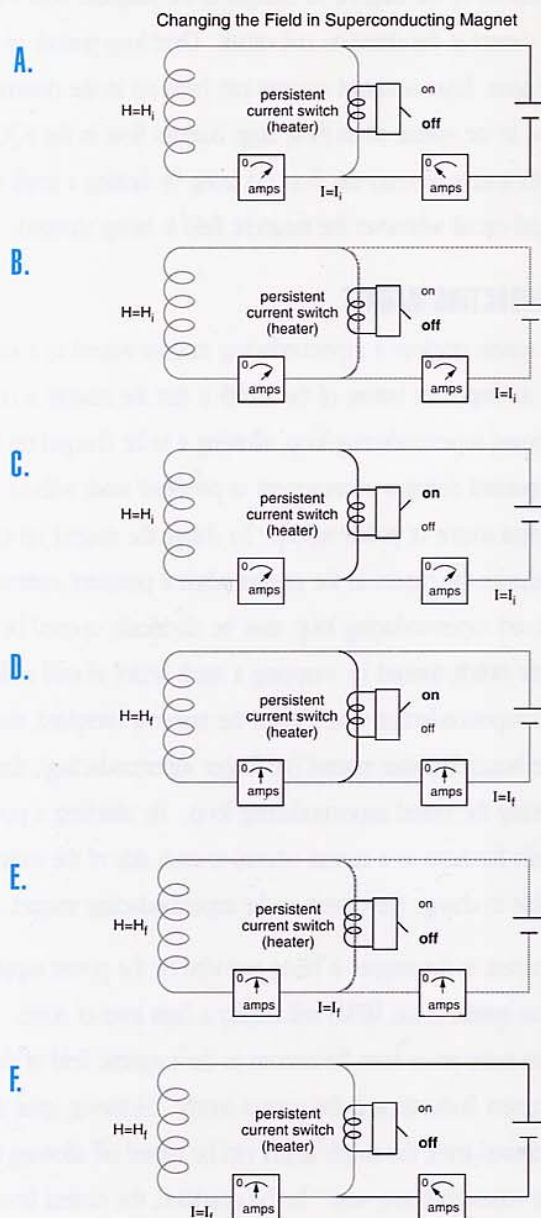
Changing the Field in Superconducting Magnet

A.

$H=H_i$

persistent current switch (heater)

on

off

0 amps

$I=I_i$

0 amps

B.

$H=H_i$

persistent current switch (heater)

on

off

0 amps

0 amps

$I=I_i$

C.

$H=H_i$

persistent current switch (heater)

on

off

0 amps

0 amps

$I=I_i$

D.

$H=H_f$

persistent current switch (heater)

on

off

0 amps

0 amps

$I=I_f$

E.

$H=H_f$

persistent current switch (heater)

on

off

0 amps

$I=I_f$

0 amps

F.

$H=H_f$

persistent current switch (heater)

on

off

$I=I_f$

0 amps

0 amps